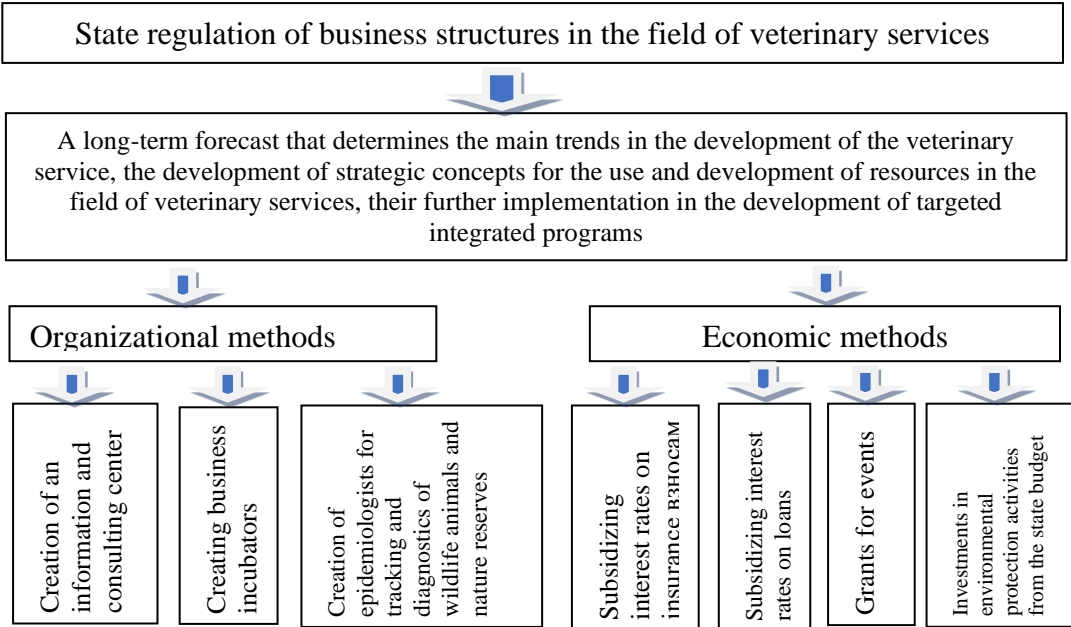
State regulation of business structures in the field of veterinary services

A long-term forecast that determines the main trends in the development of the veterinary service, the development of strategic concepts for the use and development of resources in the field of veterinary services, their further implementation in the development of targeted integrated programs

Organizational methods

Economic methods

Creation of an information and consulting center

Creating business incubators

Creation of epidemiologists for tracking and diagnostics of wildlife animals and nature reserves

Subsidizing interest rates on insurance взносам

Subsidizing interest rates on loans

Grants for events

Investments in environmental protection activities from the state budget